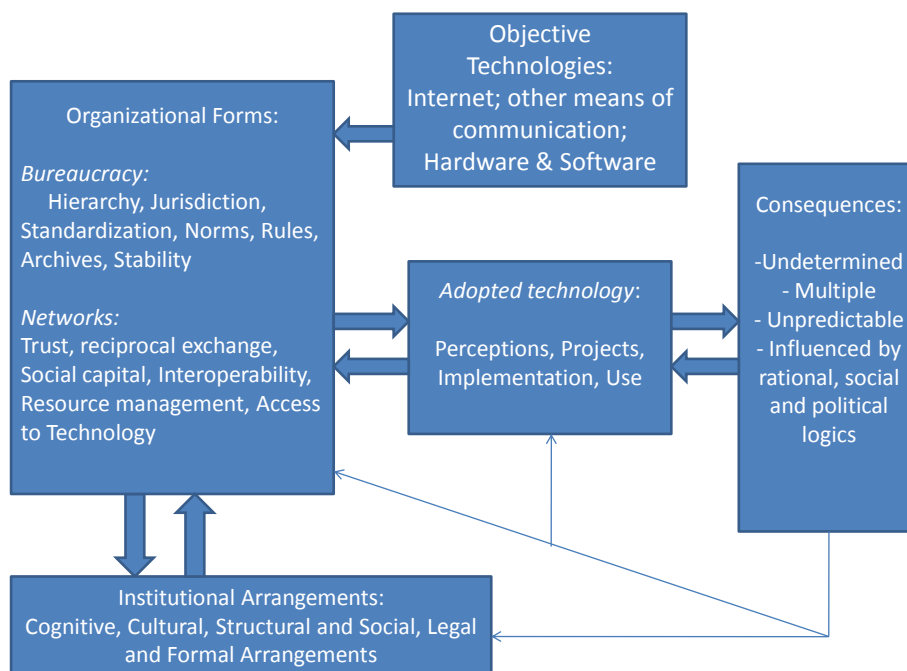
Objective Technologies: Internet; other means of communication; Hardware & Software

Organizational Forms:

*Bureaucracy:*
Hierarchy, Jurisdiction, Standardization, Norms, Rules, Archives, Stability

*Networks:*
Trust, reciprocal exchange, Social capital, Interoperability, Resource management, Access to Technology

*Adopted technology*:

Perceptions, Projects, Implementation, Use

Consequences:

-Undetermined
- Multiple
- Unpredictable
- Influenced by rational, social and political logics

Institutional Arrangements:
Cognitive, Cultural, Structural and Social, Legal and Formal Arrangements